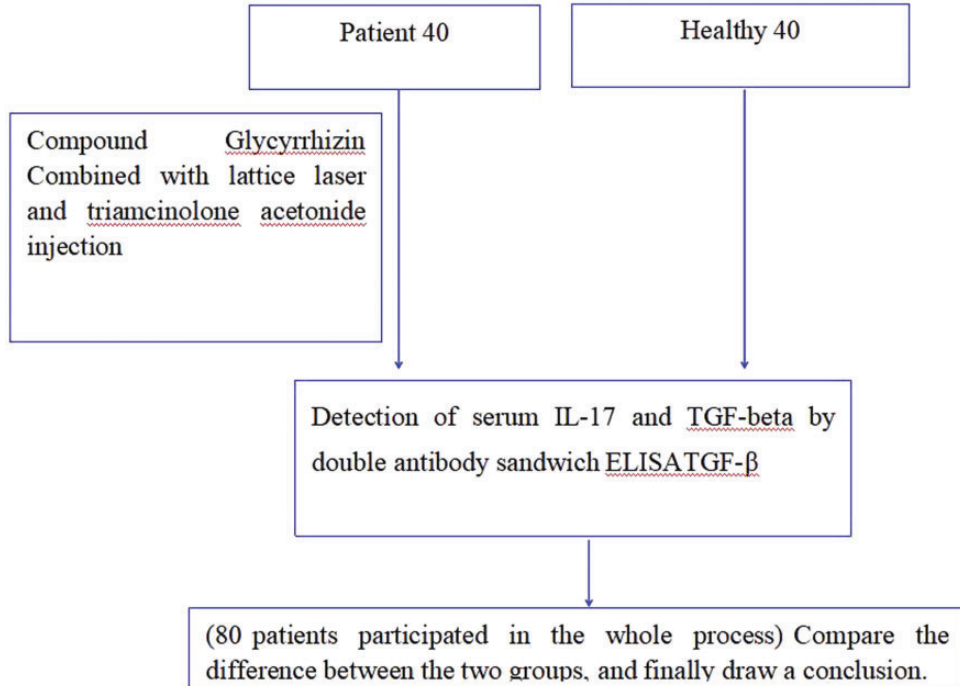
Patient 40

Healthy 40

Compound Glycyrrhizin Combined with lattice laser and triamcinolone acetonide injection

Detection of serum IL-17 and TGF-beta by double antibody sandwich ELISATGF-β

(80 patients participated in the whole process) Compare the difference between the two groups, and finally draw a conclusion.